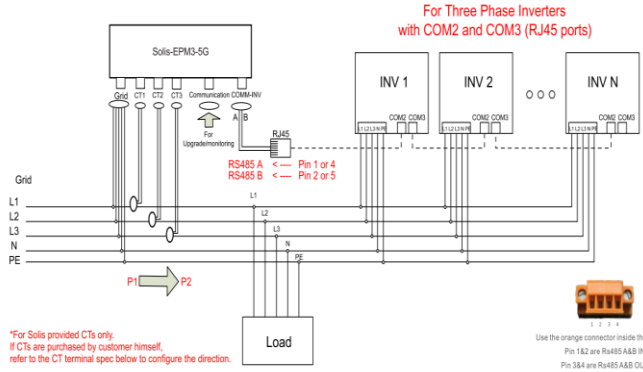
For Three Phase Inverters
with COM2 and COM3 (RJ45 ports)

Solis-EPM3-5G

Grid CT1 CT2 CT3 Communication COMM-INV

A B

For
Upgrade/monitoring

RJ45

RS485 A <---- Pin 1 or 4
RS485 B <---- Pin 2 or 5

INV 1

L1 L2 L3 N PE COM2 COM3

INV 2

L1 L2 L3 N PE COM2 COM3

INV N

L1 L2 L3 N PE COM2 COM3

Grid

L1
L2
L3
N
PE

L1
L2
L3
N
PE

P1 P2

Load

*For Solis provided CTs only.
If CTs are purchased by customer himself,
refer to the CT terminal spec below to configure the direction.

1 2 3 4

Use the orange connector inside th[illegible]
Pin 1&2 are Rs485 A&B IN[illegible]
Pin 3&4 are Rs485 A&B OU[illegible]